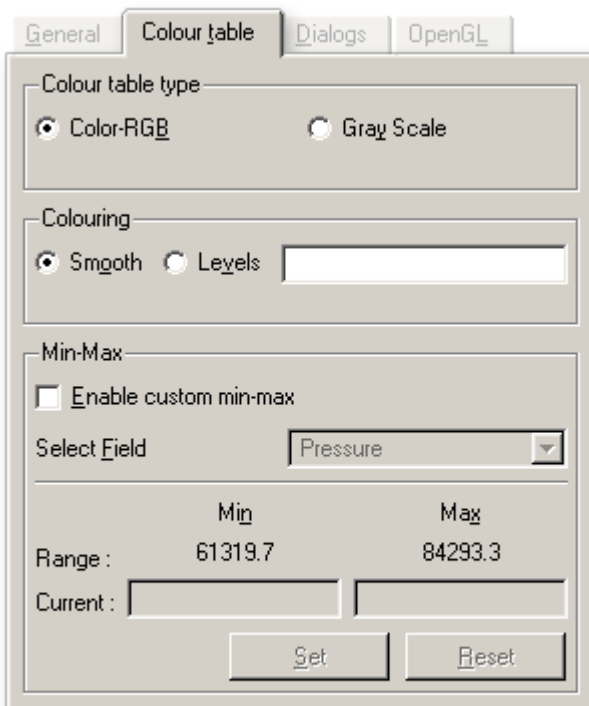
General Colour table Dialogs OpenGL

Colour table type

Color-RGB

Gray Scale

Colouring

Smooth

Levels

Min-Max

Enable custom min-max

Select Field

Pressure

Min

Max

Range :

61319.7

84293.3

Current :

Set

Reset